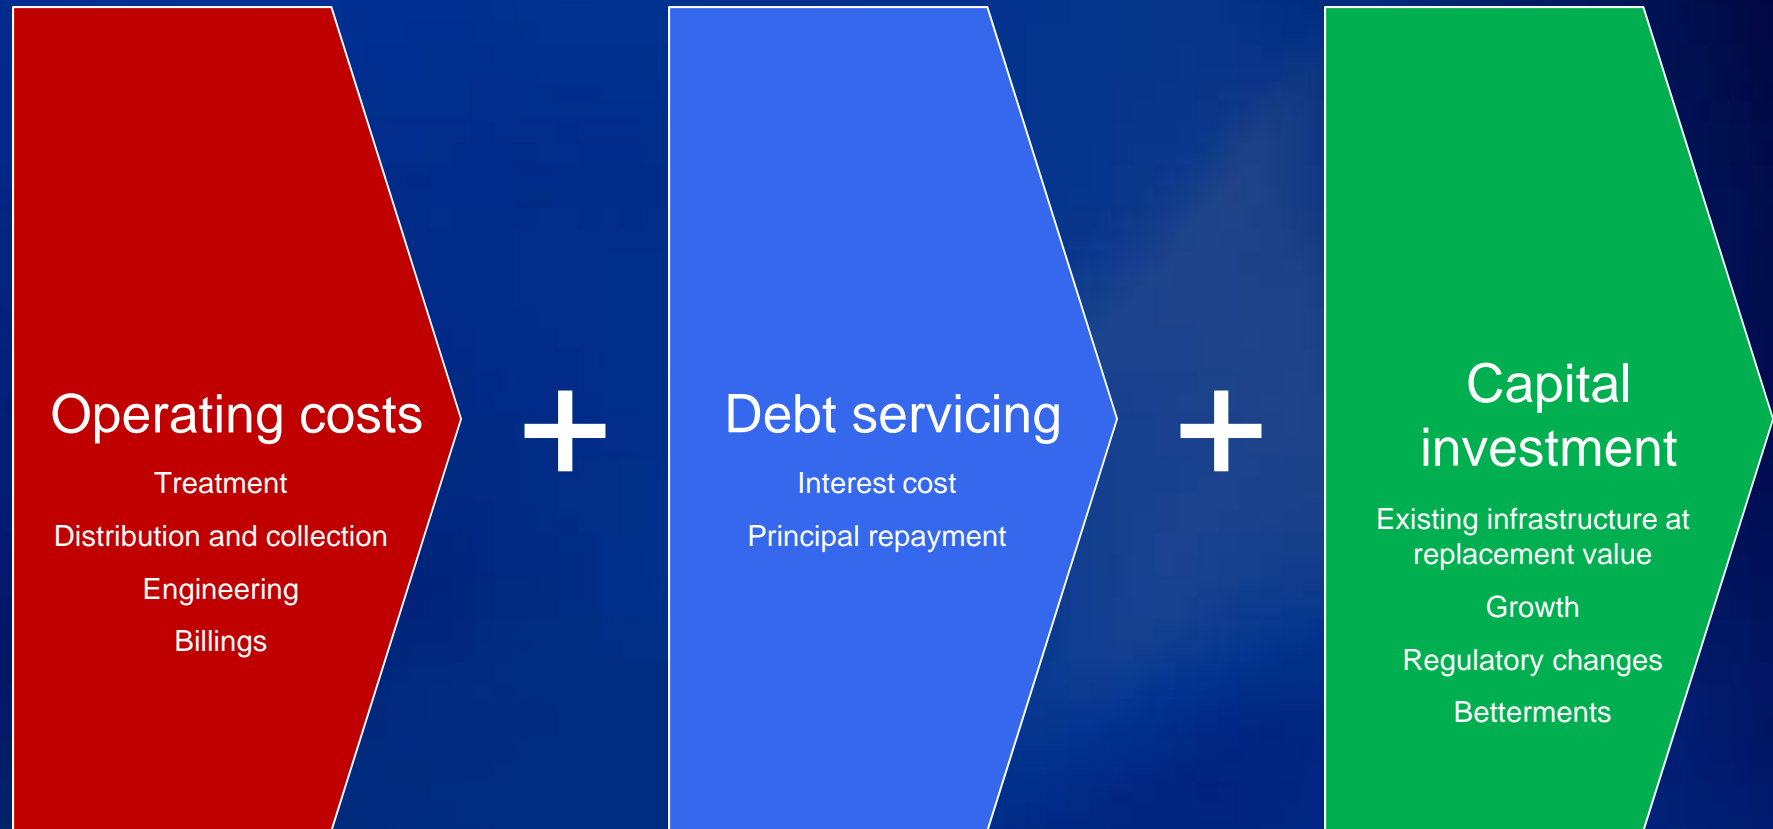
Operating costs

Treatment

Distribution and collection

Engineering

Billings

+

Debt servicing

Interest cost

Principal repayment

+

Capital investment

Existing infrastructure at replacement value

Growth

Regulatory changes

Betterments